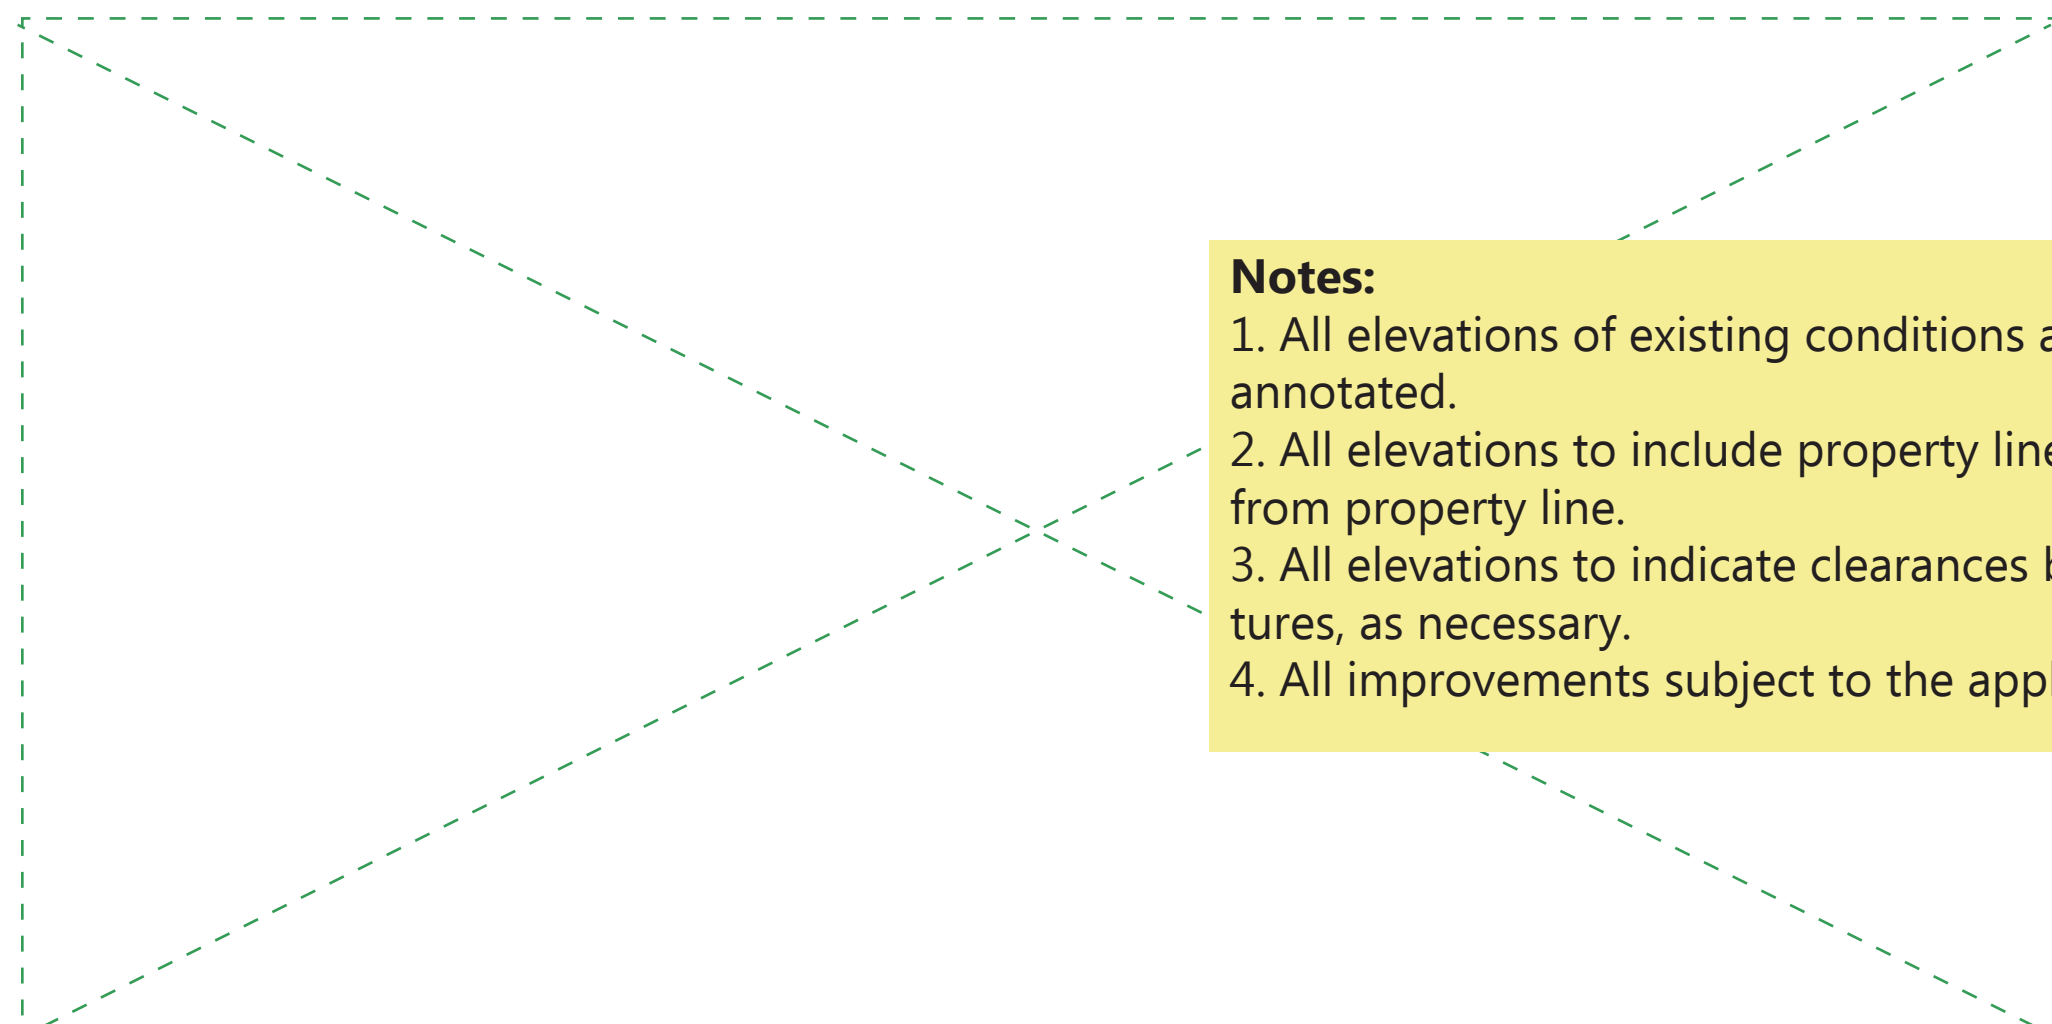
**Notes:**
1. All elevations of existing conditions a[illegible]
annotated.
2. All elevations to include property line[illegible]
from property line.
3. All elevations to indicate clearances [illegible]
tures, as necessary.
4. All improvements subject to the appl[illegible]